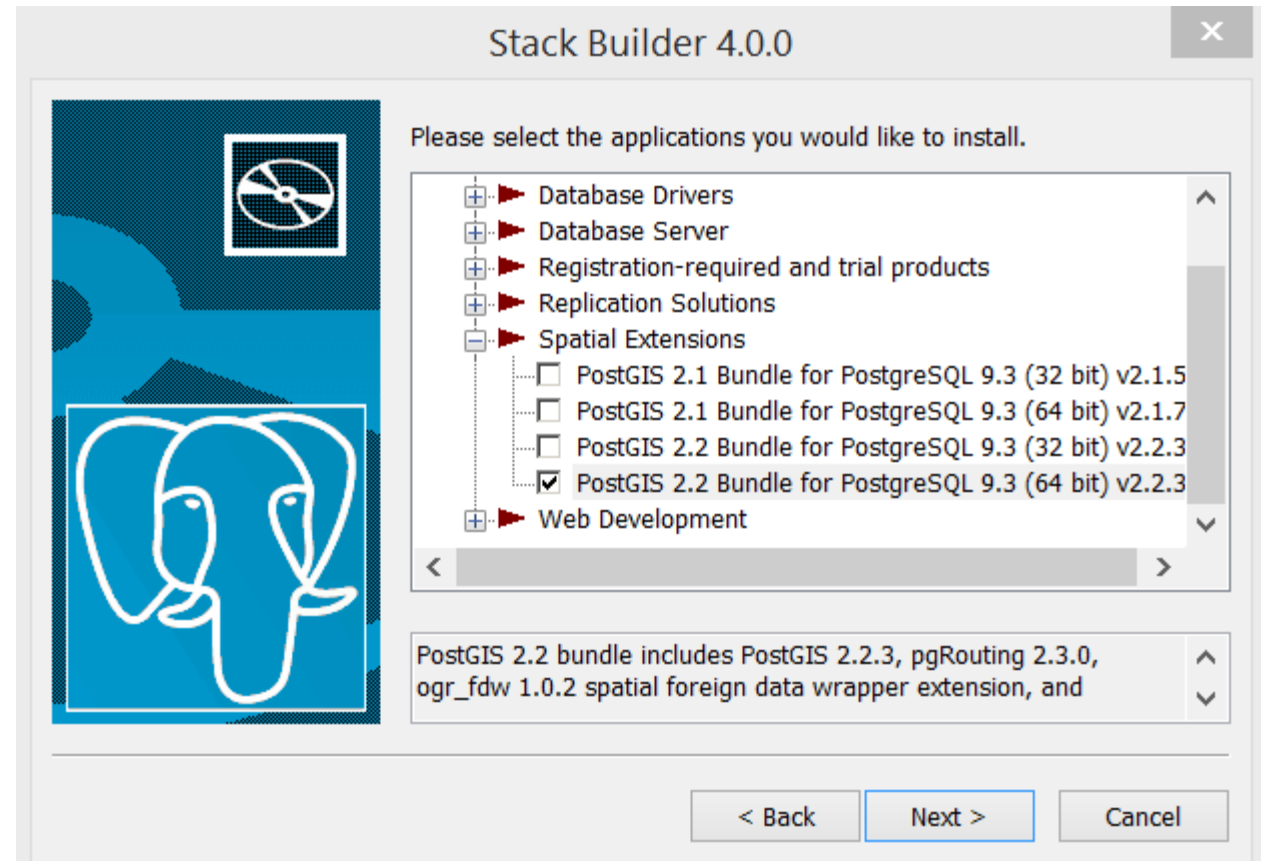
Stack Builder 4.0.0

✕

Please select the applications you would like to install.

Database Drivers
Database Server
Registration-required and trial products
Replication Solutions
Spatial Extensions
PostGIS 2.1 Bundle for PostgreSQL 9.3 (32 bit) v2.1.5
PostGIS 2.1 Bundle for PostgreSQL 9.3 (64 bit) v2.1.7
PostGIS 2.2 Bundle for PostgreSQL 9.3 (32 bit) v2.2.3
PostGIS 2.2 Bundle for PostgreSQL 9.3 (64 bit) v2.2.3
Web Development

PostGIS 2.2 bundle includes PostGIS 2.2.3, pgRouting 2.3.0, ogr_fdw 1.0.2 spatial foreign data wrapper extension, and

< Back
Next >
Cancel